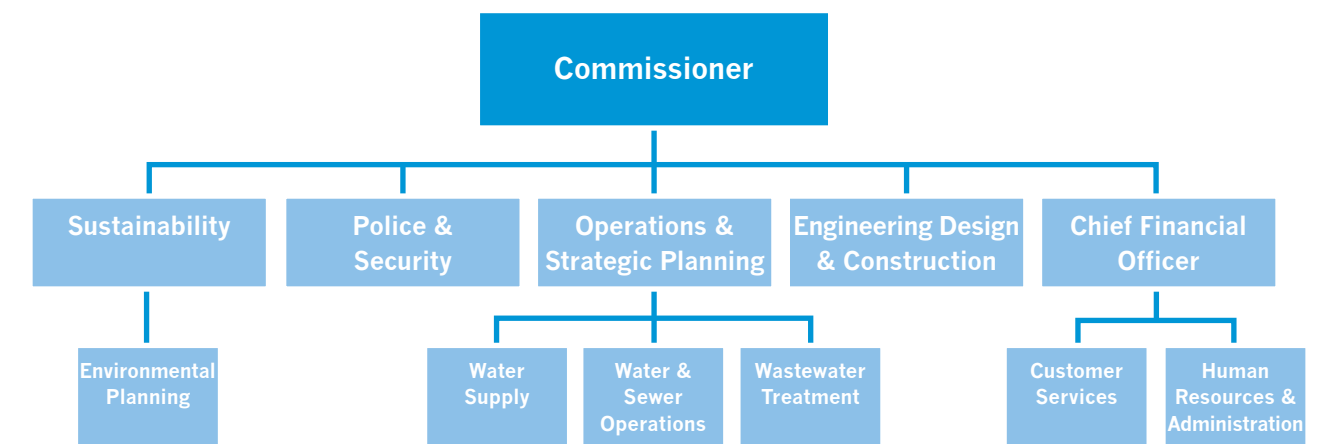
Commissioner

Sustainability

Police & Security

Operations & Strategic Planning

Engineering Design & Construction

Chief Financial Officer

Environmental Planning

Water Supply

Water & Sewer Operations

Wastewater Treatment

Customer Services

Human Resources & Administration